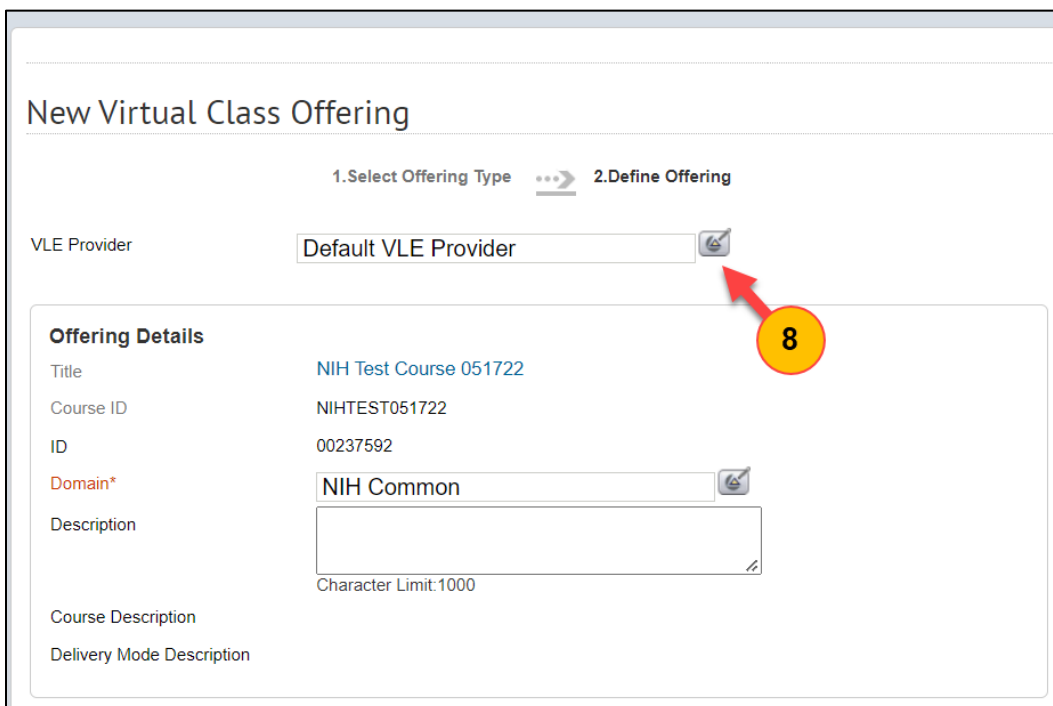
New Virtual Class Offering

1.Select Offering Type 2.Define Offering

VLE Provider
Default VLE Provider

8

Offering Details

Title
NIH Test Course 051722

Course ID
NIHTEST051722

ID
00237592

Domain*
NIH Common

Description

Character Limit:1000

Course Description

Delivery Mode Description